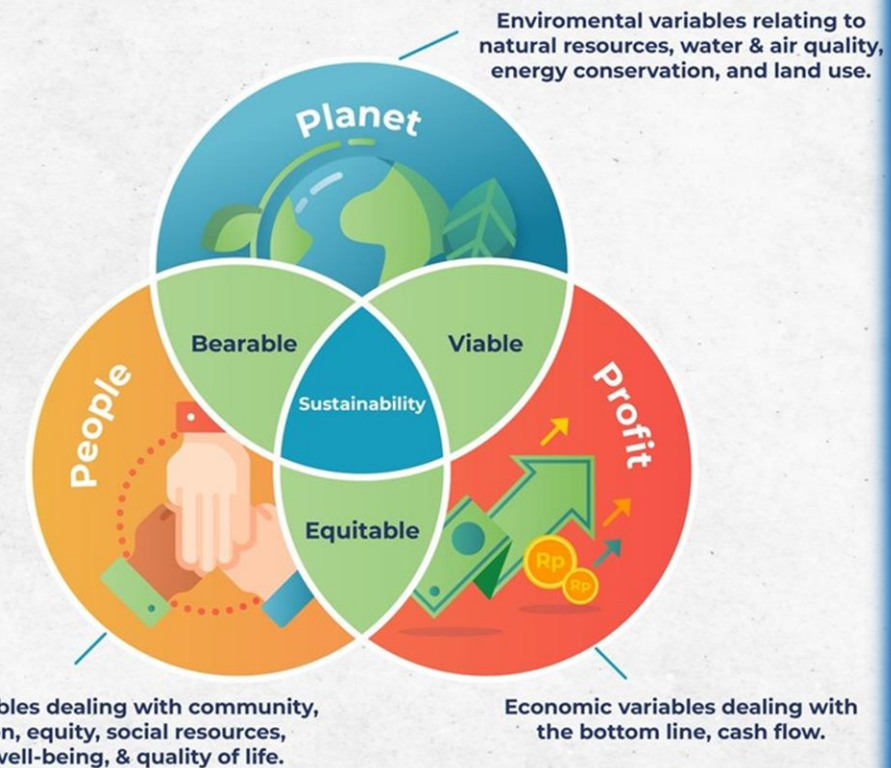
Enviromental variables relating to natural resources, water & air quality, energy conservation, and land use.

Planet

People

Profit

Bearable

Viable

Sustainability

Equitable

Rp

Rp

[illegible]bles dealing with community, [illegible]n, equity, social resources, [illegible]well-being, & quality of life.

Economic variables dealing with the bottom line, cash flow.